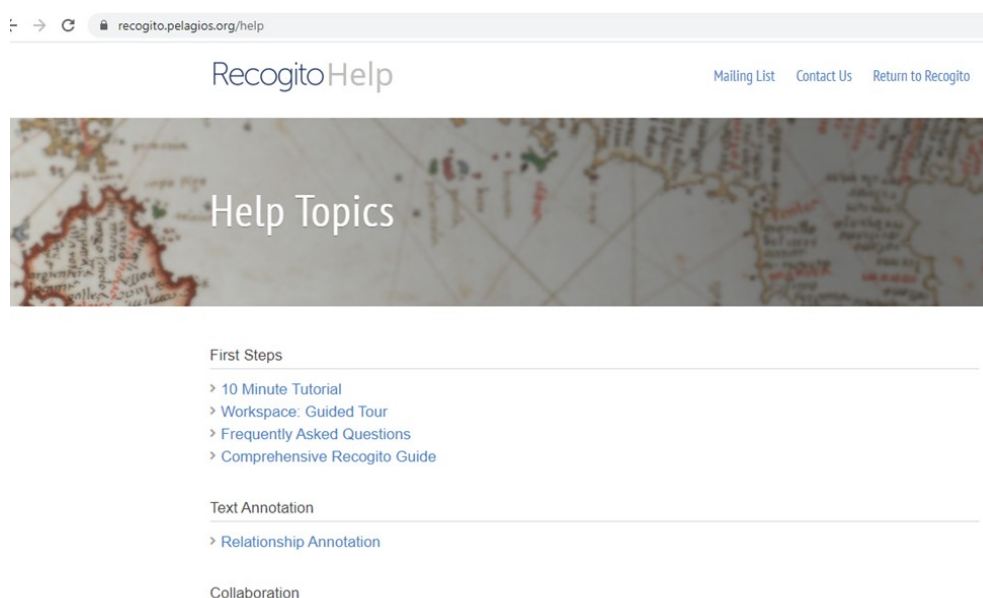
recogito.pelagios.org/help

RecogitoHelp

Mailing List Contact Us Return to Recogito

Help Topics

First Steps

> 10 Minute Tutorial
> Workspace: Guided Tour
> Frequently Asked Questions
> Comprehensive Recogito Guide

Text Annotation

> Relationship Annotation

Collaboration